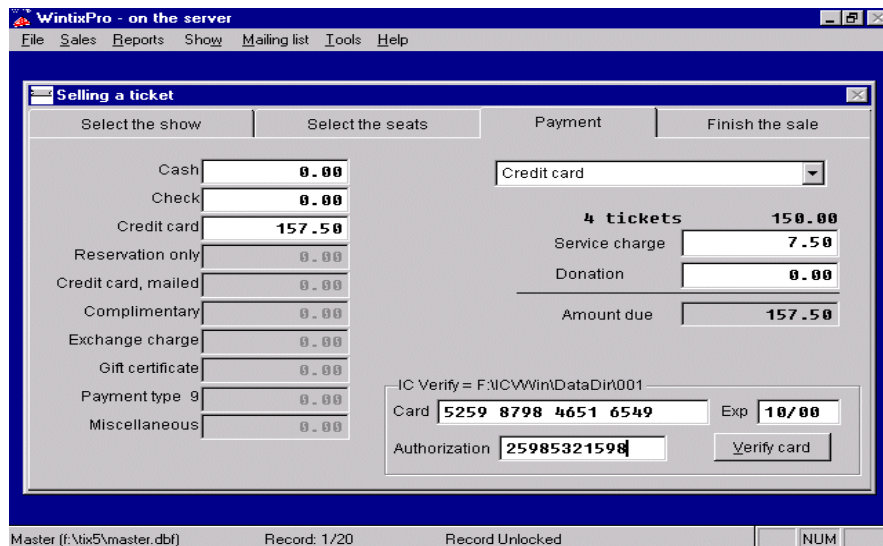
WintixPro - on the server

File Sales Reports Show Mailing list Tools Help

Selling a ticket

Select the show | Select the seats | Payment | Finish the sale

Cash 0.00
Check 0.00
Credit card 157.50
Reservation only 0.00
Credit card, mailed 0.00
Complimentary 0.00
Exchange charge 0.00
Gift certificate 0.00
Payment type 9 0.00
Miscellaneous 0.00

Credit card

4 tickets 150.00
Service charge 7.50
Donation 0.00
Amount due 157.50

IC Verify = F:\ICVWin\DataDir\001
Card 5259 8798 4651 6549 Exp 10/00
Authorization 25985321598
Verify card

Master (f:\tix5\master.dbf) Record: 1/20 Record Unlocked NUM